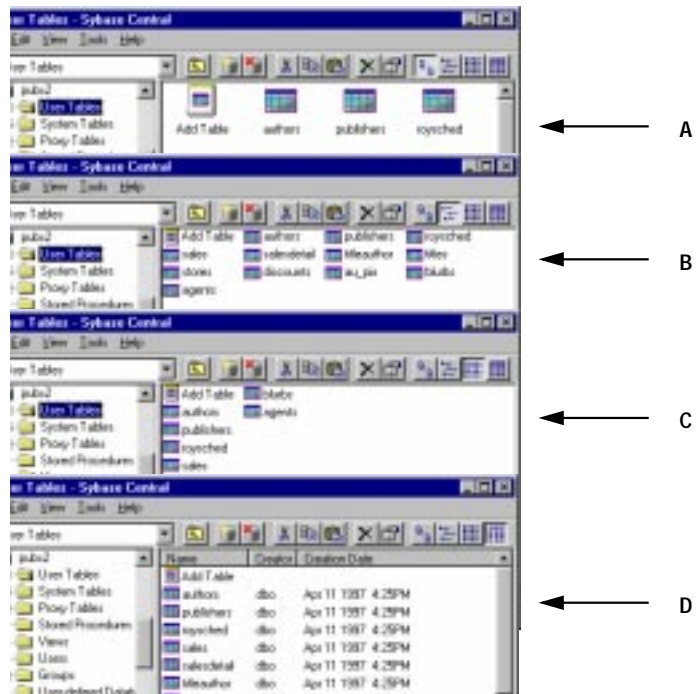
ser Tables - Sybase Central
Edit View Tools Help
ser Tables
pubs2
User Tables
System Tables
Proxy Tables
Add Table
authors
publishers
roysched
A

ser Tables - Sybase Central
Edit View Tools Help
ser Tables
pubs2
User Tables
System Tables
Proxy Tables
Stored Procedures
Add Table
authors
publishers
roysched
sales
salesdetail
titleauthor
titles
stores
discounts
au_pix
blurbs
agents
B

ser Tables - Sybase Central
Edit View Tools Help
ser Tables
pubs2
User Tables
System Tables
Proxy Tables
Stored Procedures
Add Table
blurbs
authors
agents
publishers
roysched
sales
C

ser Tables - Sybase Central
Edit View Tools Help
ser Tables
pubs2
User Tables
System Tables
Proxy Tables
Stored Procedures
Views
Users
Groups
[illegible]

| Name | Creator | Creation Date |
|---|---|---|
| Add Table | | |
| authors | dbo | Apr 11 1997 4:29PM |
| publishers | dbo | Apr 11 1997 4:29PM |
| roysched | dbo | Apr 11 1997 4:29PM |
| sales | dbo | Apr 11 1997 4:29PM |
| salesdetail | dbo | Apr 11 1997 4:29PM |
| titleauthor | dbo | Apr 11 1997 4:29PM |

D